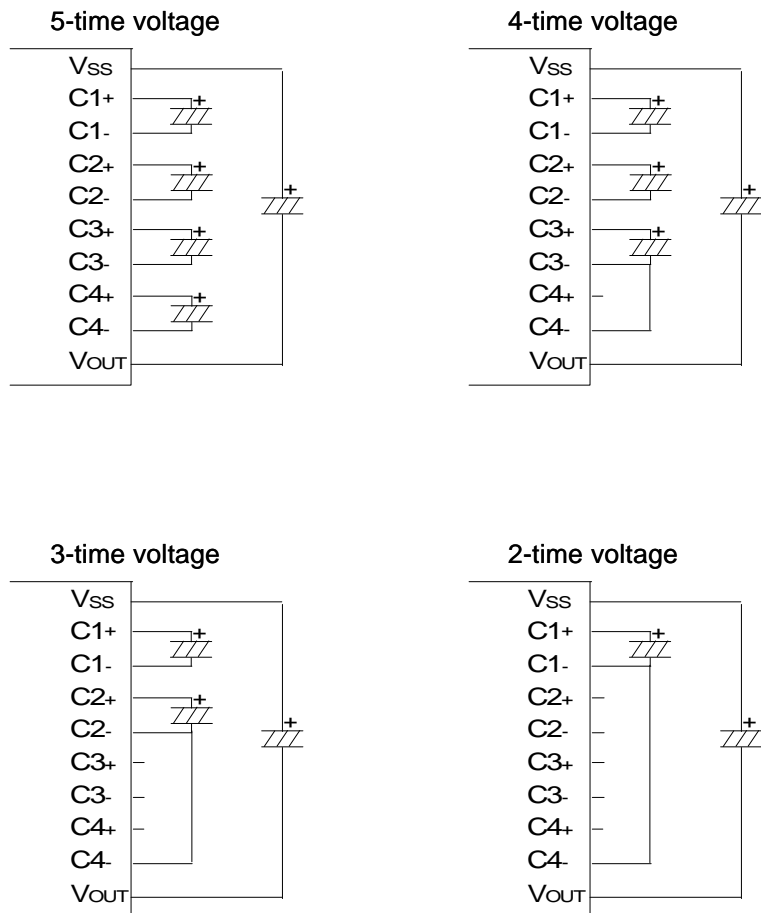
5-time voltage

$V_{SS}$
C1+
C1-
C2+
C2-
C3+
C3-
C4+
C4-
$V_{OUT}$

+
+
+
+
+

4-time voltage

$V_{SS}$
C1+
C1-
C2+
C2-
C3+
C3-
C4+
C4-
$V_{OUT}$

+
+
+
+

3-time voltage

$V_{SS}$
C1+
C1-
C2+
C2-
C3+
C3-
C4+
C4-
$V_{OUT}$

+
+
+

2-time voltage

$V_{SS}$
C1+
C1-
C2+
C2-
C3+
C3-
C4+
C4-
$V_{OUT}$

+
+